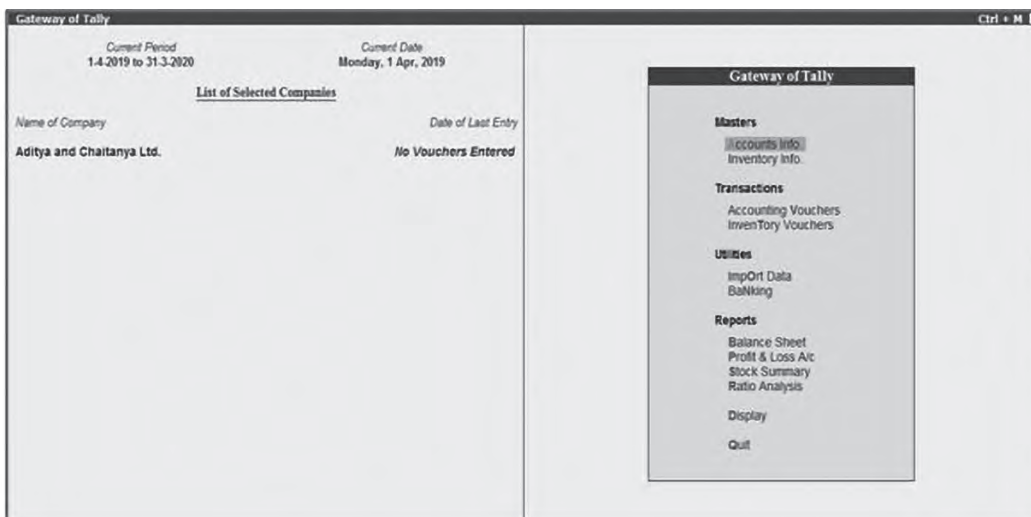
Gateway of Tally

Ctrl + M

Current Period
1-4-2019 to 31-3-2020

Current Date
Monday, 1 Apr, 2019

List of Selected Companies

Name of Company

Date of Last Entry

Aditya and Chaitanya Ltd.

No Vouchers Entered

Gateway of Tally

Masters

ccounts Info.
Inventory Info.

Transactions

Accounting Vouchers
InvenTory Vouchers

Utilities

ImpOrt Data
BaNking

Reports

Balance Sheet
Profit & Loss A/c
Stock Summary
Ratio Analysis

Display

Quit